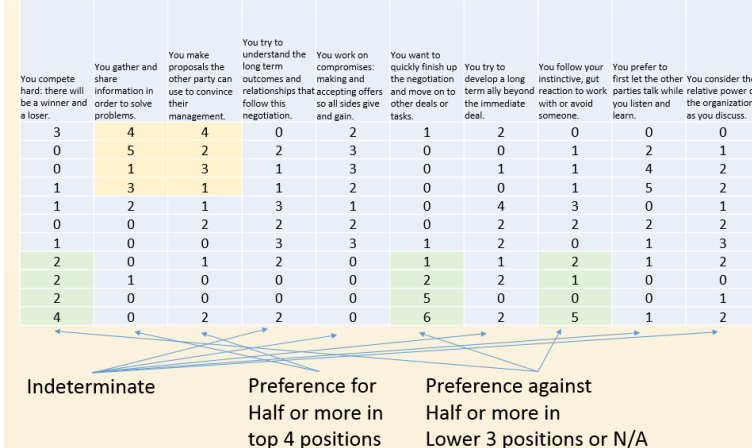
| You compete hard: there will be a winner and a loser. | You gather and share information in order to solve problems. | You make proposals the other party can use to convince their management. | You try to understand the long term outcomes and relationships that follow this negotiation. | You work on compromises: making and accepting offers so all sides give and gain. | You want to quickly finish up the negotiation and move on to other deals or tasks. | You try to develop a long term ally beyond the immediate deal. | You follow your instinctive, gut reaction to work with or avoid someone. | You prefer to first let the other parties talk while you listen and learn. | You consider the relative power of the organization as you discuss. |
|---|---|---|---|---|---|---|---|---|---|
| 3 | 4 | 4 | 0 | 2 | 1 | 2 | 0 | 0 | 0 |
| 0 | 5 | 2 | 2 | 3 | 0 | 0 | 1 | 2 | 1 |
| 0 | 1 | 3 | 1 | 3 | 0 | 1 | 1 | 4 | 2 |
| 1 | 3 | 1 | 1 | 2 | 0 | 0 | 1 | 5 | 2 |
| 1 | 2 | 1 | 3 | 1 | 0 | 4 | 3 | 0 | 1 |
| 0 | 0 | 2 | 2 | 2 | 0 | 2 | 2 | 2 | 2 |
| 1 | 0 | 0 | 3 | 3 | 1 | 2 | 0 | 1 | 3 |
| 2 | 0 | 1 | 2 | 0 | 1 | 1 | 2 | 1 | 2 |
| 2 | 1 | 0 | 0 | 0 | 2 | 2 | 1 | 0 | 0 |
| 2 | 0 | 0 | 0 | 0 | 5 | 0 | 0 | 0 | 1 |
| 4 | 0 | 2 | 2 | 0 | 6 | 2 | 5 | 1 | 2 |

Indeterminate

Preference for
Half or more in
top 4 positions

Preference against
Half or more in
Lower 3 positions or N/A